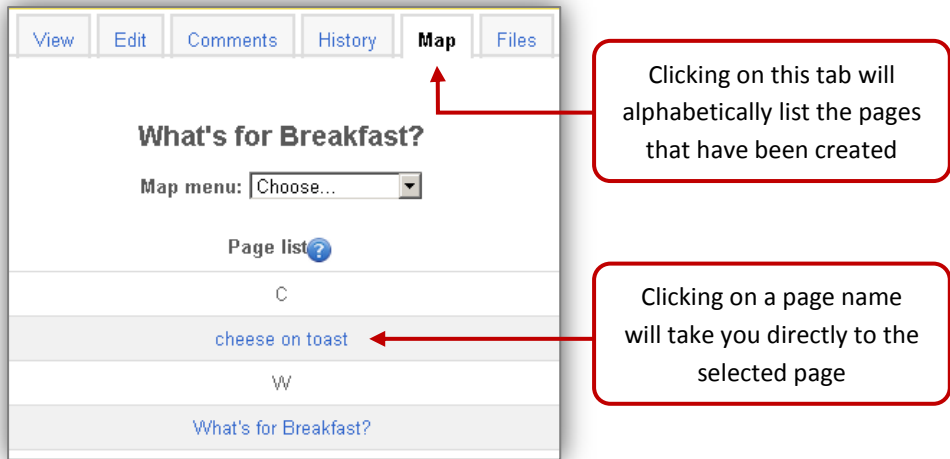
View | Edit | Comments | History | Map | Files

What's for Breakfast?

Map menu: Choose...

Page list

C

cheese on toast

W

What's for Breakfast?

Clicking on this tab will alphabetically list the pages that have been created

Clicking on a page name will take you directly to the selected page